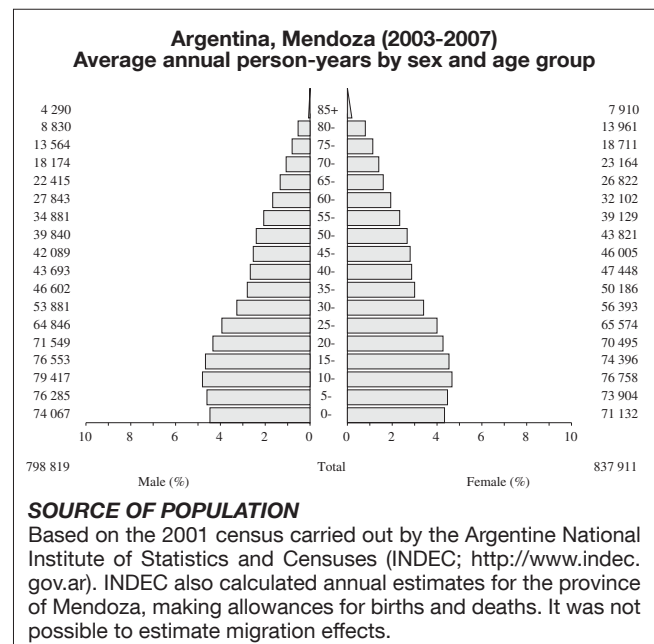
Argentina, Mendoza (2003-2007)
Average annual person-years by sex and age group

| Male | Age | Female |
|---|---|---|
| 4 290 | 85+ | 7 910 |
| 8 830 | 80- | 13 961 |
| 13 564 | 75- | 18 711 |
| 18 174 | 70- | 23 164 |
| 22 415 | 65- | 26 822 |
| 27 843 | 60- | 32 102 |
| 34 881 | 55- | 39 129 |
| 39 840 | 50- | 43 821 |
| 42 089 | 45- | 46 005 |
| 43 693 | 40- | 47 448 |
| 46 602 | 35- | 50 186 |
| 53 881 | 30- | 56 393 |
| 64 846 | 25- | 65 574 |
| 71 549 | 20- | 70 495 |
| 76 553 | 15- | 74 396 |
| 79 417 | 10- | 76 758 |
| 76 285 | 5- | 73 904 |
| 74 067 | 0- | 71 132 |

10 8 6 4 2 0 0 2 4 6 8 10

798 819 Male (%) Total Female (%) 837 911

SOURCE OF POPULATION
Based on the 2001 census carried out by the Argentine National Institute of Statistics and Censuses (INDEC; http://www.indec.gov.ar). INDEC also calculated annual estimates for the province of Mendoza, making allowances for births and deaths. It was not possible to estimate migration effects.